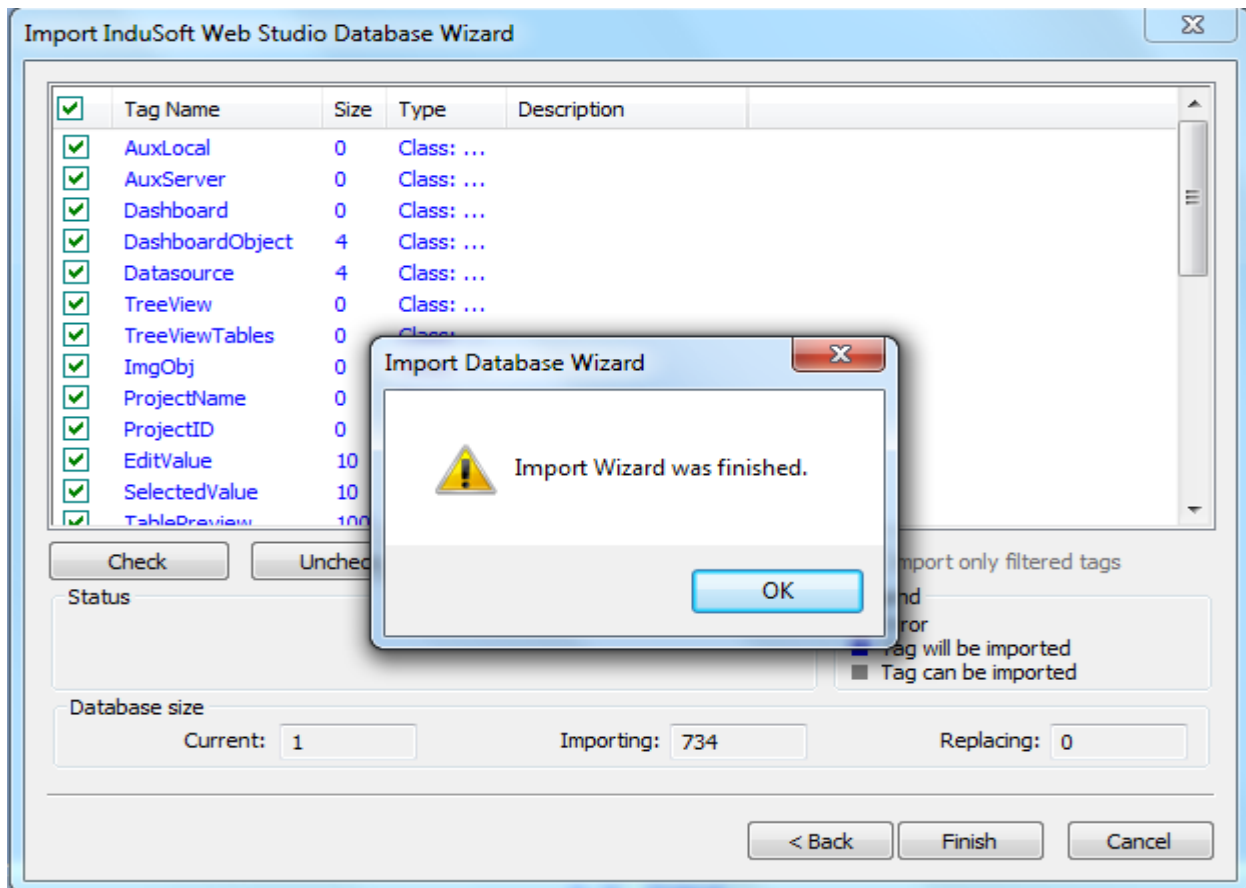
Import InduSoft Web Studio Database Wizard

| Tag Name | Size | Type | Description |
|---|---|---|---|
| AuxLocal | 0 | Class: ... | |
| AuxServer | 0 | Class: ... | |
| Dashboard | 0 | Class: ... | |
| DashboardObject | 4 | Class: ... | |
| Datasource | 4 | Class: ... | |
| TreeView | 0 | Class: ... | |
| TreeViewTables | 0 | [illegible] | |
| ImgObj | 0 | | |
| ProjectName | 0 | | |
| ProjectID | 0 | | |
| EditValue | 10 | | |
| SelectedValue | 10 | | |
| TablePreview | 100 | | |

Check
Unche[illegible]
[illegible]mport only filtered tags

Status

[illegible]nd
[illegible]ror
Tag will be imported
Tag can be imported

Database size
Current: 1
Importing: 734
Replacing: 0

< Back
Finish
Cancel

Import Database Wizard

Import Wizard was finished.

OK